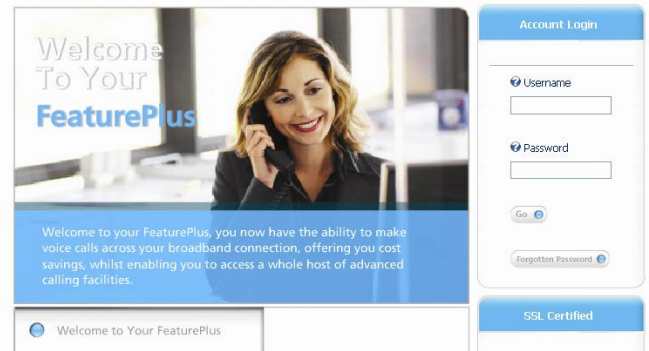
Welcome To Your FeaturePlus

Welcome to your FeaturePlus, you now have the ability to make voice calls across your broadband connection, offering you cost savings, whilst enabling you to access a whole host of advanced calling facilities.

Welcome to Your FeaturePlus

Account Login

Username

Password

Go

Forgotten Password

SSL Certified